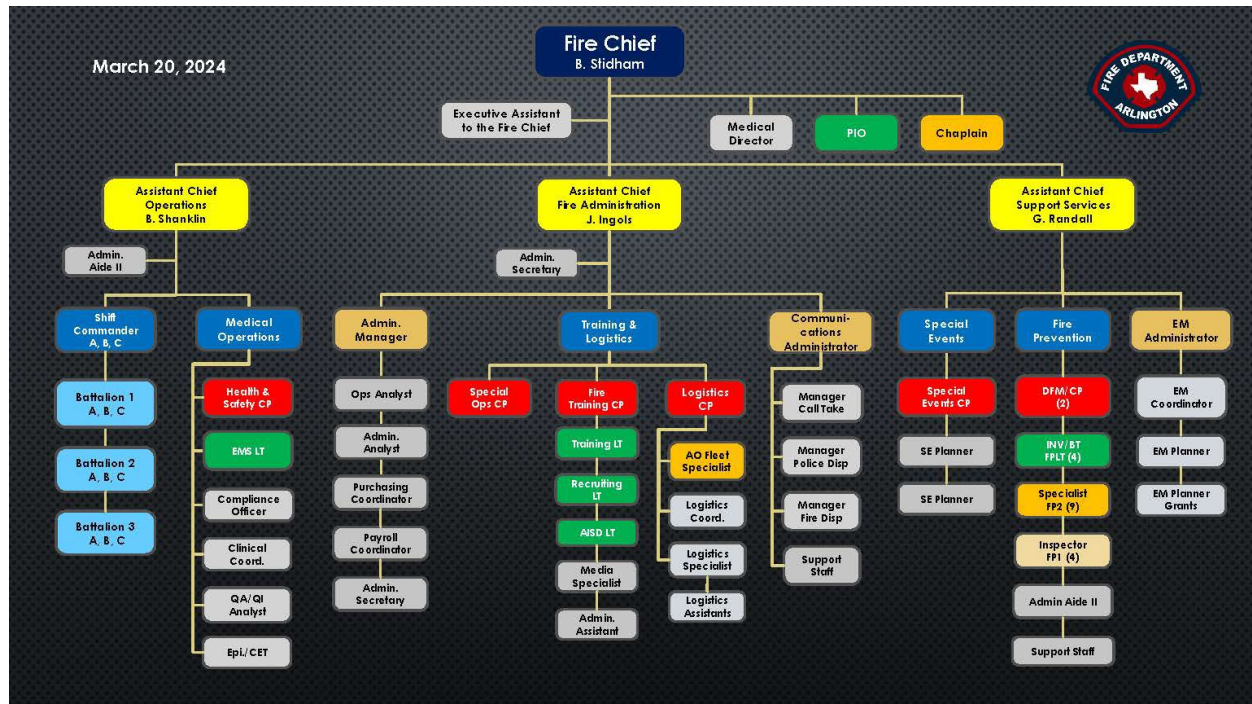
March 20, 2024

Fire Chief
B. Stidham

FIRE DEPARTMENT ARLINGTON

Executive Assistant to the Fire Chief

Medical Director

PIO

Chaplain

Assistant Chief Operations B. Shanklin

Assistant Chief Fire Administration J. Ingols

Assistant Chief Support Services G. Randall

Admin. Aide II

Admin. Secretary

Shift Commander A, B, C

Medical Operations

Admin. Manager

Training & Logistics

Communications Administrator

Special Events

Fire Prevention

EM Administrator

Battalion 1 A, B, C

Battalion 2 A, B, C

Battalion 3 A, B, C

Health & Safety CP

EMS LT

Compliance Officer

Clinical Coord.

QA/QI Analyst

Epi./CET

Ops Analyst

Admin. Analyst

Purchasing Coordinator

Payroll Coordinator

Admin. Secretary

Special Ops CP

Fire Training CP

Training LT

Recruiting LT

AISD LT

Media Specialist

Admin. Assistant

Logistics CP

AO Fleet Specialist

Logistics Coord.

Logistics Specialist

Logistics Assistants

Manager Call Take

Manager Police Disp

Manager Fire Disp

Support Staff

Special Events CP

SE Planner

SE Planner

DFM/CP (2)

INV/BT FPLT (4)

Specialist FP2 (9)

Inspector FP1 (4)

Admin Aide II

Support Staff

EM Coordinator

EM Planner

EM Planner Grants